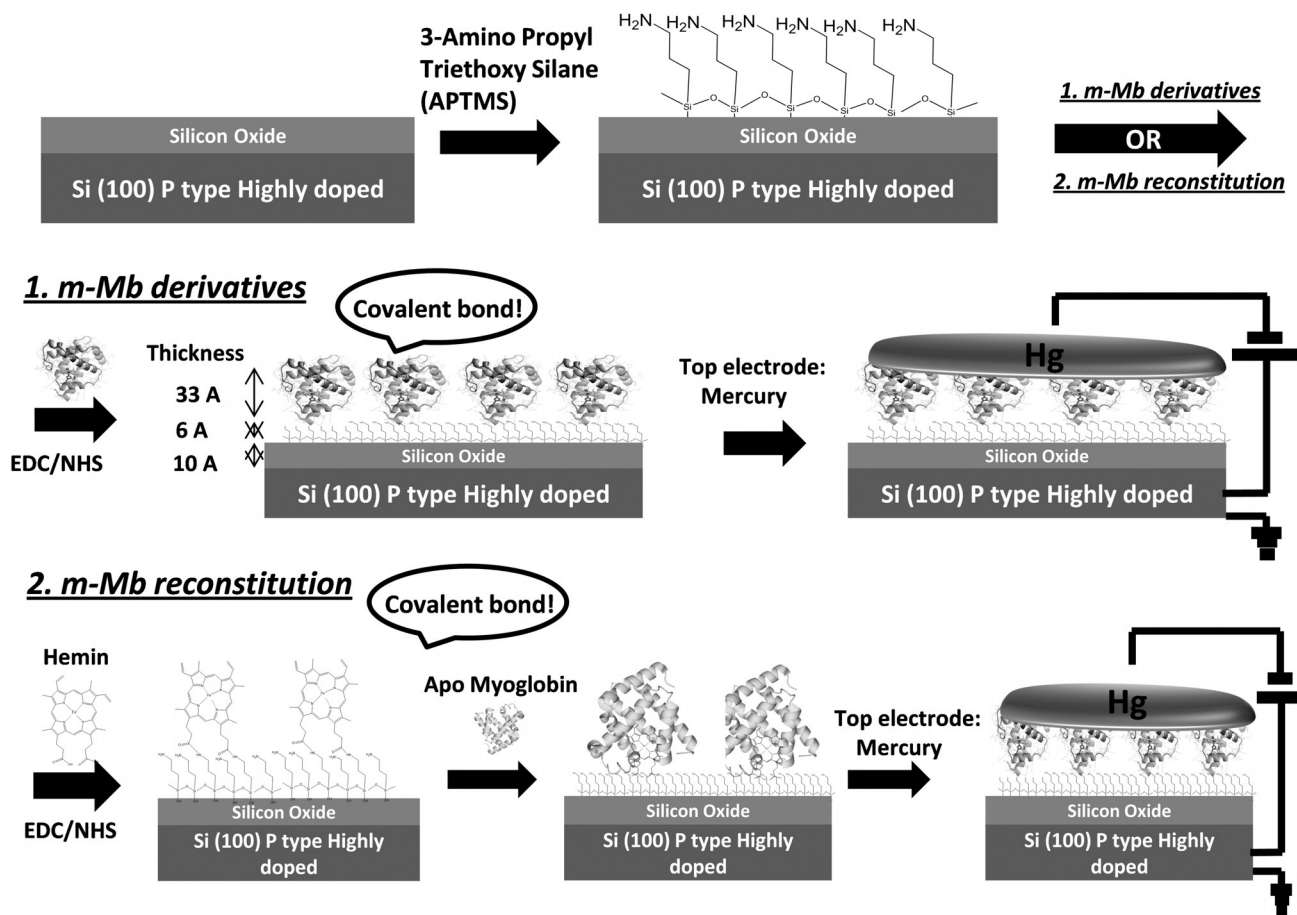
Silicon Oxide

Si (100) P type Highly doped

3-Amino Propyl Triethoxy Silane (APTMS)

$H_2N$ $H_2N$ $H_2N$ $H_2N$ $H_2N$ $H_2N$

Si O Si O Si O Si O Si O Si

Silicon Oxide

Si (100) P type Highly doped

1. m-Mb derivatives

OR

2. m-Mb reconstitution

1. m-Mb derivatives

Covalent bond!

Thickness

33 A

6 A

10 A

EDC/NHS

Silicon Oxide

Si (100) P type Highly doped

Top electrode: Mercury

Hg

Silicon Oxide

Si (100) P type Highly doped

2. m-Mb reconstitution

Covalent bond!

Hemin

EDC/NHS

Silicon Oxide

Si (100) P type Highly doped

Apo Myoglobin

Silicon Oxide

Si (100) P type Highly doped

Top electrode: Mercury

Hg

Silicon Oxide

Si (100) P type Highly doped